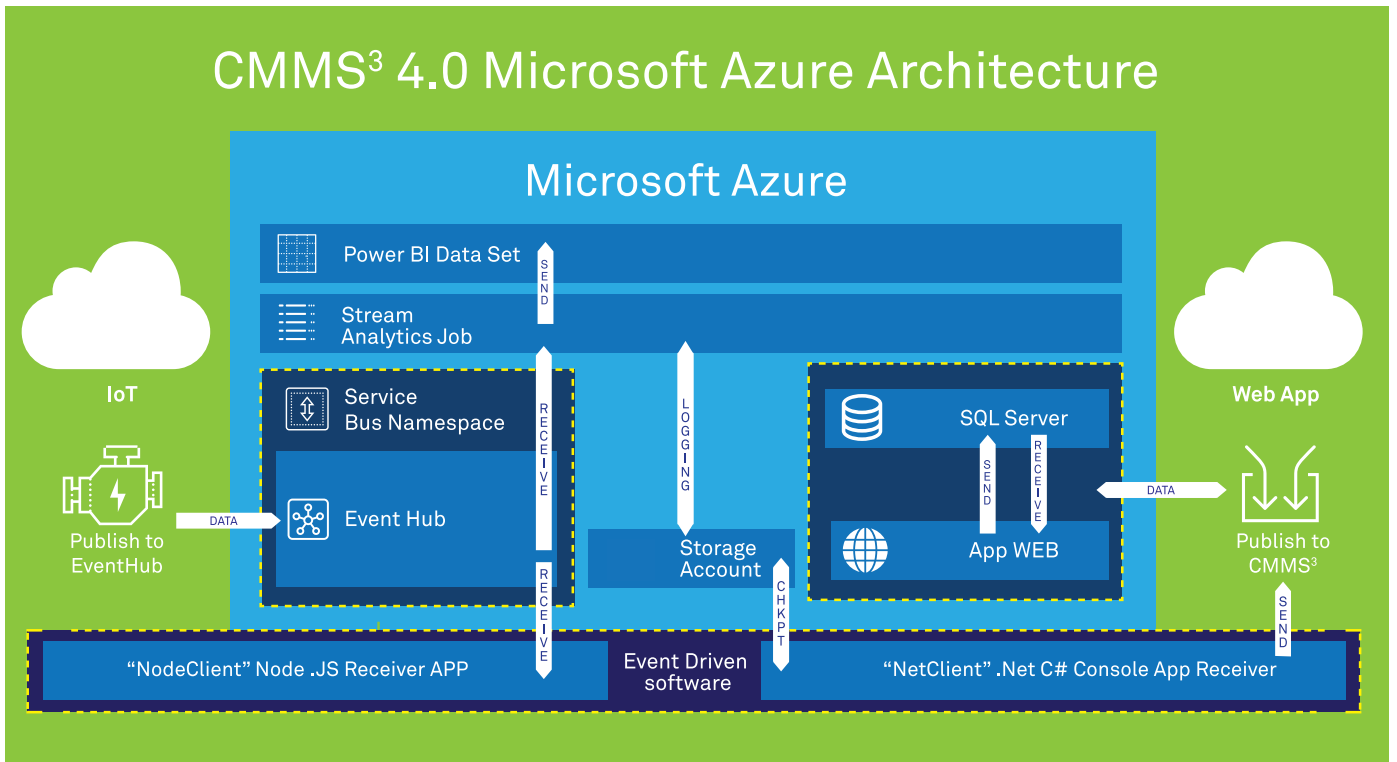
CMMS$^3$ 4.0 Microsoft Azure Architecture

Microsoft Azure

Power BI Data Set

SEND

Stream Analytics Job

IoT

Service Bus Namespace

RECEIVE

LOGGING

Event Hub

DATA

Publish to EventHub

Storage Account

RECEIVE

CHKPT

SQL Server

SEND

RECEIVE

App WEB

Web App

DATA

Publish to CMMS$^3$

SEND

“NodeClient” Node .JS Receiver APP

Event Driven software

“NetClient” .Net C# Console App Receiver